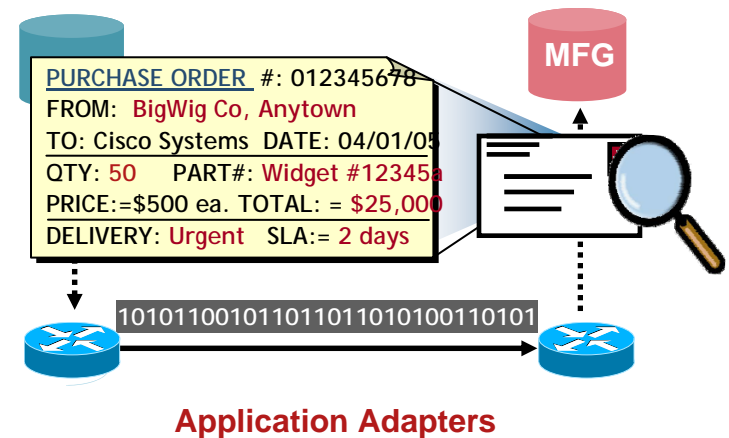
MFG

PURCHASE ORDER #: 012345678
FROM: BigWig Co, Anytown
TO: Cisco Systems DATE: 04/01/05
QTY: 50 PART#: Widget #12345a
PRICE:=$500 ea. TOTAL: = $25,000
DELIVERY: Urgent SLA:= 2 days

1010110010110110110101001101011

Application Adapters